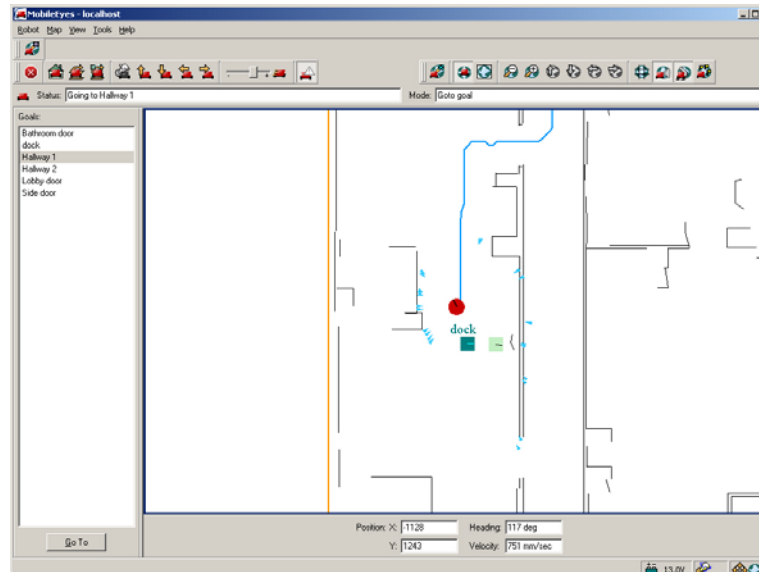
MobileEyes - localhost

Robot Map View Tools Help

Status: Going to Hallway 1

Mode: Goto goal

Goals:
Bathroom door
dock
Hallway 1
Hallway 2
Lobby door
Side door

dock

Go To

Position: X: -1128
Y: 1243
Heading: 117 deg
Velocity: 751 mm/sec

13.0V